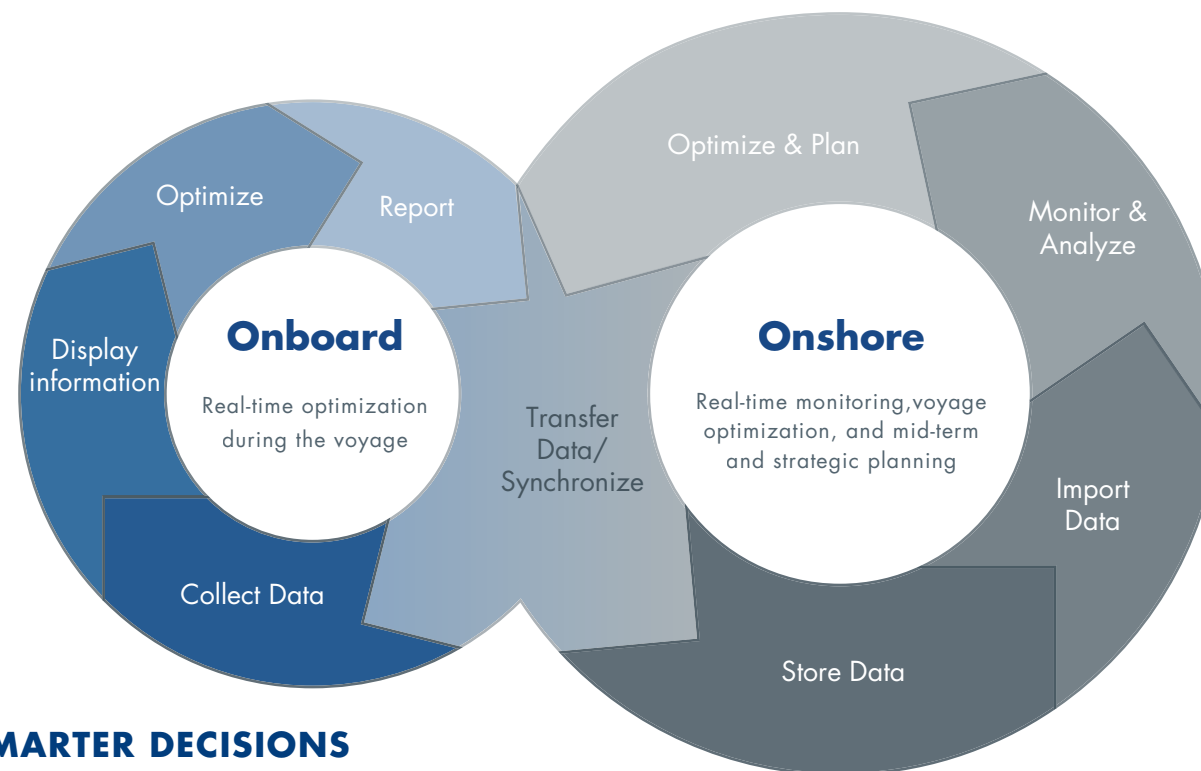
Optimize

Report

Display information

Onboard

Real-time optimization during the voyage

Collect Data

Transfer Data/ Synchronize

Optimize & Plan

Monitor & Analyze

Onshore

Real-time monitoring,voyage optimization, and mid-term and strategic planning

Import Data

Store Data

MARTER DECISIONS